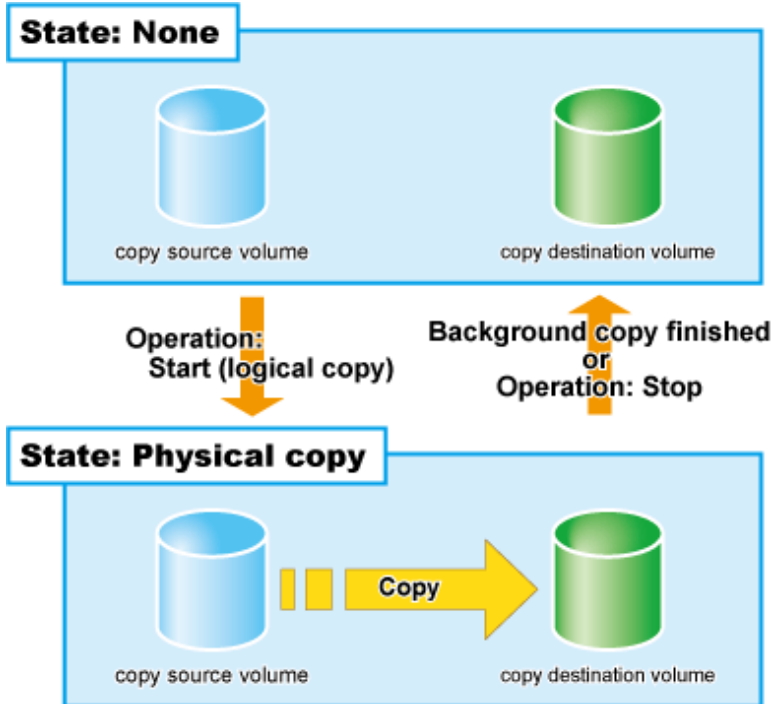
State: None

copy source volume

copy destination volume

Operation:
Start (logical copy)

Background copy finished
or
Operation: Stop

State: Physical copy

Copy

copy source volume

copy destination volume